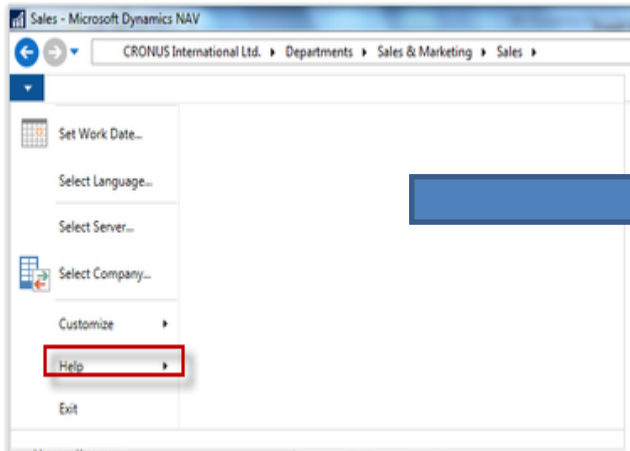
Sales - Microsoft Dynamics NAV

CRONUS International Ltd. ▸ Departments ▸ Sales & Marketing ▸ Sales ▸

Set Work Date...

Select Language...

Select Server...

Select Company...

Customize ▸

Help ▸

Exit